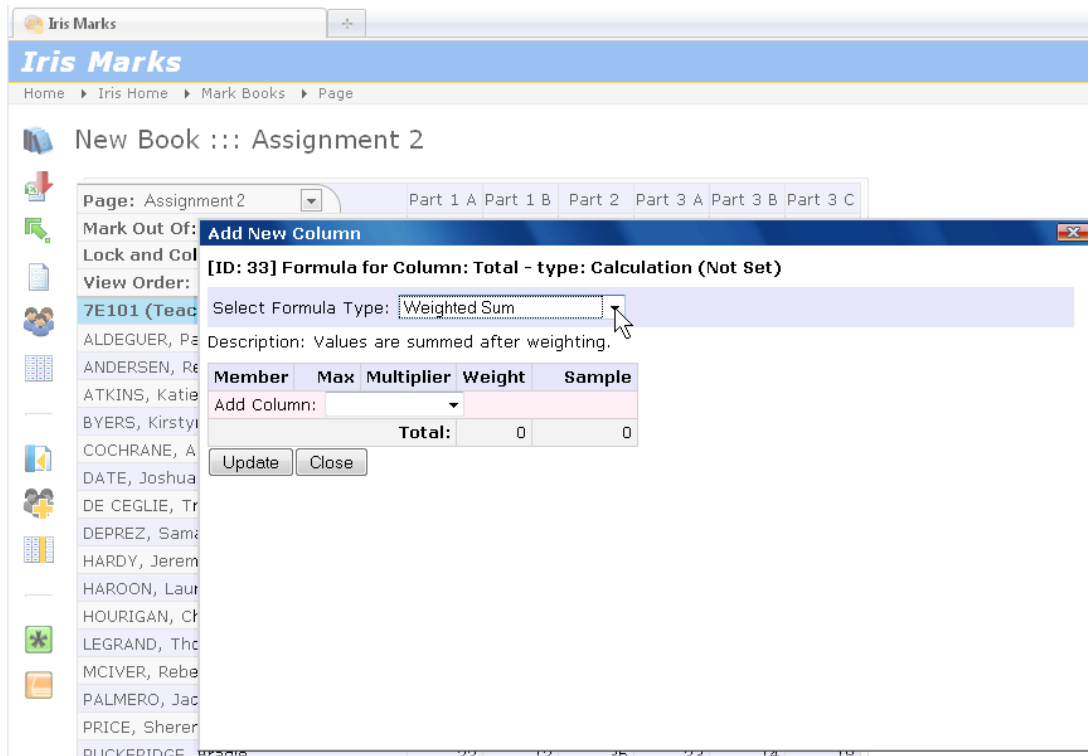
Iris Marks

Iris Marks

Home ▸ Iris Home ▸ Mark Books ▸ Page

New Book ::: Assignment 2

Page: Assignment 2

Part 1 A Part 1 B Part 2 Part 3 A Part 3 B Part 3 C

Mark Out Of:

Lock and Col

View Order:

7E101 (Teac

ALDEGUER, Pa

ANDERSEN, Re

ATKINS, Katie

BYERS, Kirsty

COCHRANE, A

DATE, Joshua

DE CEGLIE, Tr

DEPREZ, Sama

HARDY, Jerem

HAROON, Laur

HOURIGAN, Ch

LEGRAND, Tho

MCIVER, Rebe

PALMERO, Jac

PRICE, Sherer

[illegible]

Add New Column

[ID: 33] Formula for Column: Total - type: Calculation (Not Set)

Select Formula Type: Weighted Sum

Description: Values are summed after weighting.

| Member | Max | Multiplier | Weight | Sample |
|---|---|---|---|---|
| Add Column: | | | | |
| | | Total: | 0 | 0 |

Update Close